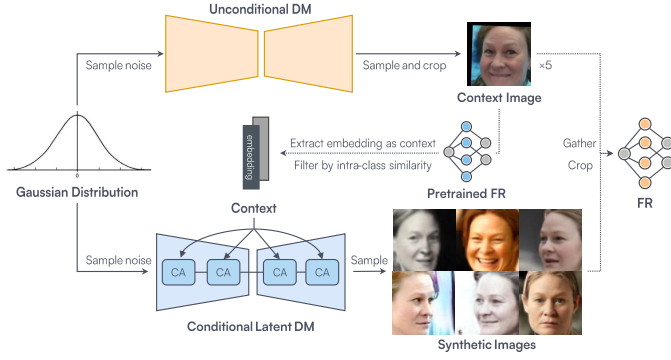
Unconditional DM

Sample noise

Sample and crop

×5

Context Image

0

Gaussian Distribution

embedding

Extract embedding as context

Filter by intra-class similarity

Gather

Crop

Pretrained FR

FR

Context

Sample noise

CA

CA

CA

CA

Sample

Conditional Latent DM

Synthetic Images